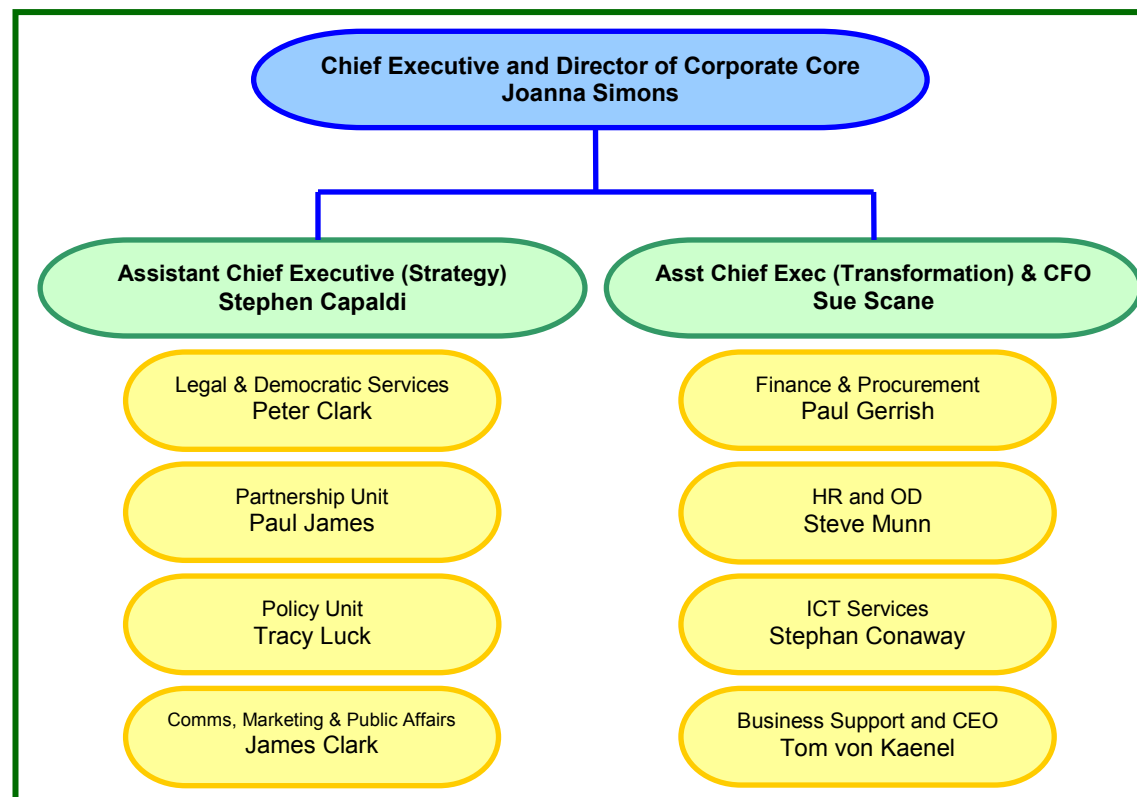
Chief Executive and Director of Corporate Core
Joanna Simons

Assistant Chief Executive (Strategy)
Stephen Capaldi

Legal & Democratic Services
Peter Clark

Partnership Unit
Paul James

Policy Unit
Tracy Luck

Comms, Marketing & Public Affairs
James Clark

Asst Chief Exec (Transformation) & CFO
Sue Scane

Finance & Procurement
Paul Gerrish

HR and OD
Steve Munn

ICT Services
Stephan Conaway

Business Support and CEO
Tom von Kaenel